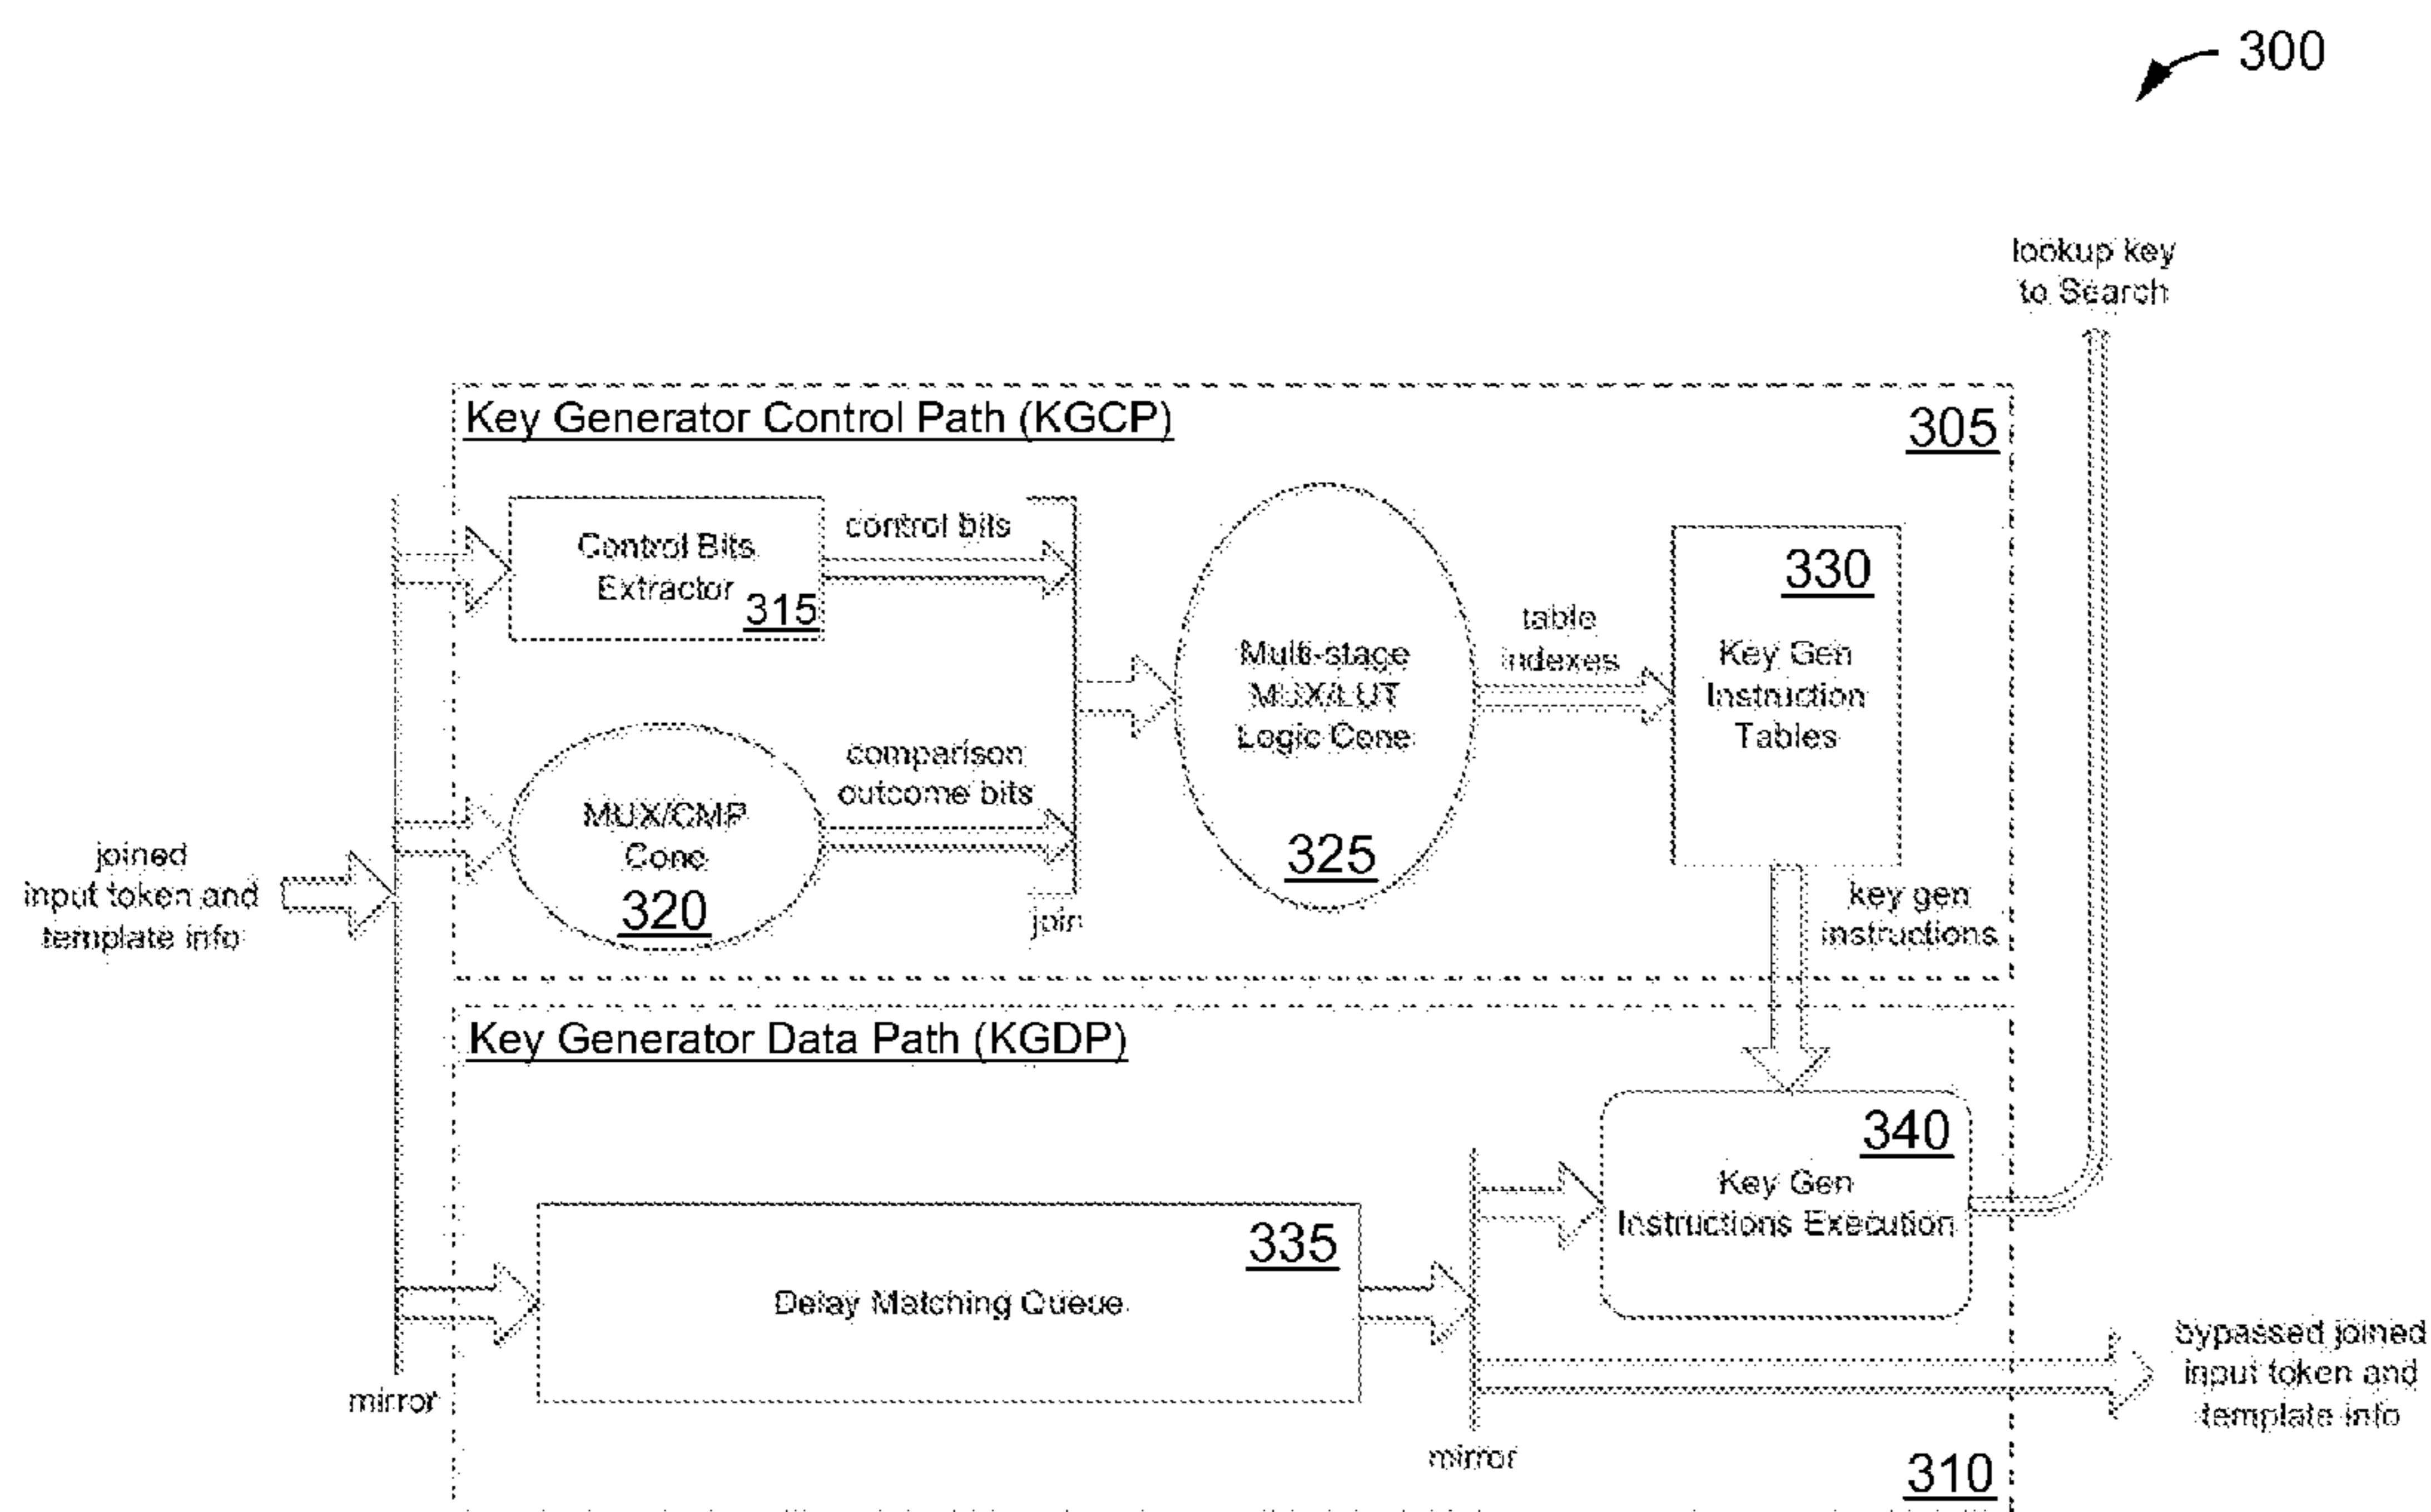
300

lookup key to Search

Key Generator Control Path (KGCP)

305

Control Bits Extractor 315

control bits

MUX/CMP Cone 320

comparison outcome bits

join

Multi-stage MUX/LUT Logic Cone 325

table indexes

330 Key Gen Instruction Tables

key gen instructions

joined input token and template info

Key Generator Data Path (KGDP)

340 Key Gen Instructions Execution

335 Delay Matching Queue

mirror

mirror

bypassed joined input token and template info

310